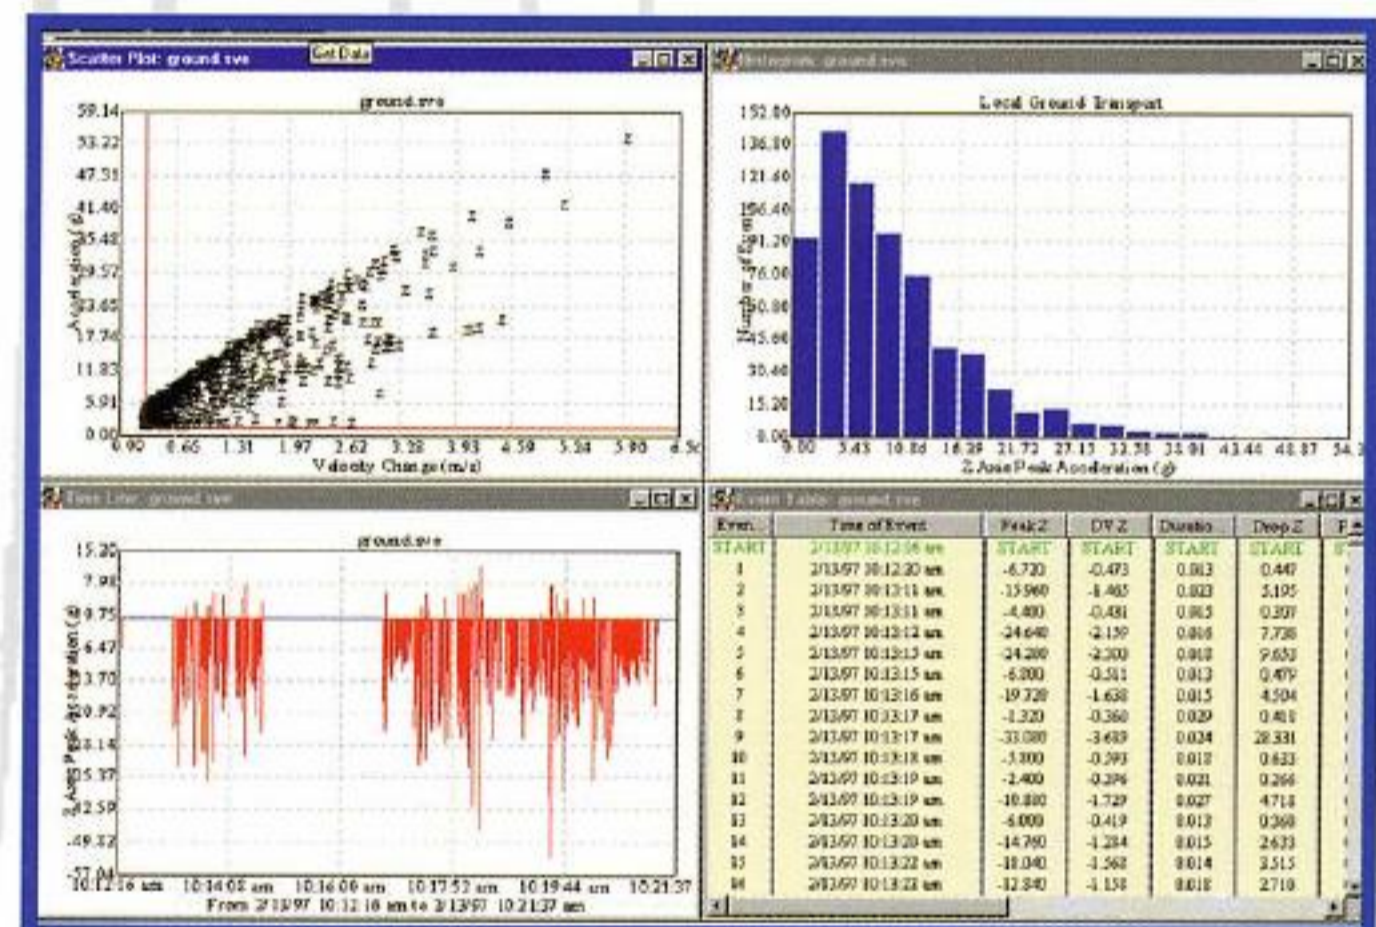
Scatter Plot: ground.sve
Get Data

ground.sve

59.14
53.22
47.31
41.40
35.48
29.57
23.65
17.74
11.83
5.91
0.00

0.00 0.65 1.31 1.97 2.62 3.28 3.93 4.59 5.24 5.90 6.5
Velocity Change (m/s)

Histogram: ground.sve

Local Ground Transport

152.00
136.80
121.60
106.40
91.20
76.00
60.80
45.60
30.40
15.20
0.00

0.00 5.43 10.86 16.29 21.72 27.15 32.58 38.01 43.44 48.87 54.3
Z Axis Peak Acceleration (g)

Time Line: ground.sve

ground.sve

15.20
7.98
0.75
-6.47
-13.70
-20.92
-28.14
-35.37
-42.59
-49.82
-57.04

10:12:16 am 10:14:08 am 10:16:00 am 10:17:52 am 10:19:44 am 10:21:37
From 2/13/97 10:12:16 am to 2/13/97 10:21:37 am

Event Table: ground.sve

| Even | Time of Event | Peak Z | DV Z | Duratio | Drop Z | F |
|---|---|---|---|---|---|---|
| START | 2/13/97 10:12:16 am | START | START | START | START | |
| 1 | 2/13/97 10:12:20 am | -6.720 | -0.473 | 0.013 | 0.447 | |
| 2 | 2/13/97 10:13:11 am | -15.960 | -1.465 | 0.023 | 5.195 | |
| 3 | 2/13/97 10:13:11 am | -4.400 | -0.481 | 0.015 | 0.307 | |
| 4 | 2/13/97 10:13:12 am | -24.640 | -2.159 | 0.016 | 7.738 | |
| 5 | 2/13/97 10:13:13 am | -24.200 | -2.300 | 0.018 | 9.650 | |
| 6 | 2/13/97 10:13:15 am | -6.000 | -0.511 | 0.013 | 0.479 | |
| 7 | 2/13/97 10:13:16 am | -19.720 | -1.638 | 0.015 | 4.504 | |
| 8 | 2/13/97 10:13:17 am | -1.320 | -0.360 | 0.029 | 0.401 | |
| 9 | 2/13/97 10:13:17 am | -33.080 | -3.469 | 0.024 | 28.331 | |
| 10 | 2/13/97 10:13:18 am | -3.300 | -0.393 | 0.018 | 0.633 | |
| 11 | 2/13/97 10:13:19 am | -2.400 | -0.376 | 0.021 | 0.266 | |
| 12 | 2/13/97 10:13:19 am | -10.880 | -1.729 | 0.027 | 4.718 | |
| 13 | 2/13/97 10:13:20 am | -6.000 | -0.419 | 0.013 | 0.368 | |
| 14 | 2/13/97 10:13:20 am | -14.760 | -1.284 | 0.015 | 2.633 | |
| 15 | 2/13/97 10:13:22 am | -18.040 | -1.568 | 0.014 | 3.515 | |
| 16 | 2/13/97 10:13:22 am | -12.840 | -1.158 | 0.018 | 2.710 | |